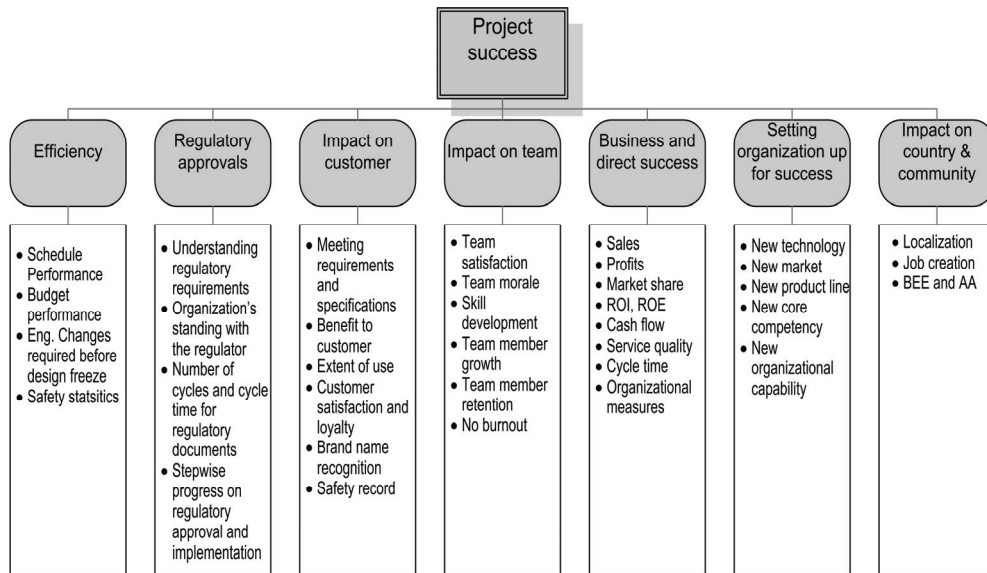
Project success

Efficiency

- Schedule Performance
- Budget performance
- Eng. Changes required before design freeze
- Safety statsitics

Regulatory approvals

- Understanding regulatory requirements
- Organization's standing with the regulator
- Number of cycles and cycle time for regulatory documents
- Stepwise progress on regulatory approval and implementation

Impact on customer

- Meeting requirements and specifications
- Benefit to customer
- Extent of use
- Customer satisfaction and loyalty
- Brand name recognition
- Safety record

Impact on team

- Team satisfaction
- Team morale
- Skill development
- Team member growth
- Team member retention
- No burnout

Business and direct success

- Sales
- Profits
- Market share
- ROI, ROE
- Cash flow
- Service quality
- Cycle time
- Organizational measures

Setting organization up for success

- New technology
- New market
- New product line
- New core competency
- New organizational capability

Impact on country & community

- Localization
- Job creation
- BEE and AA